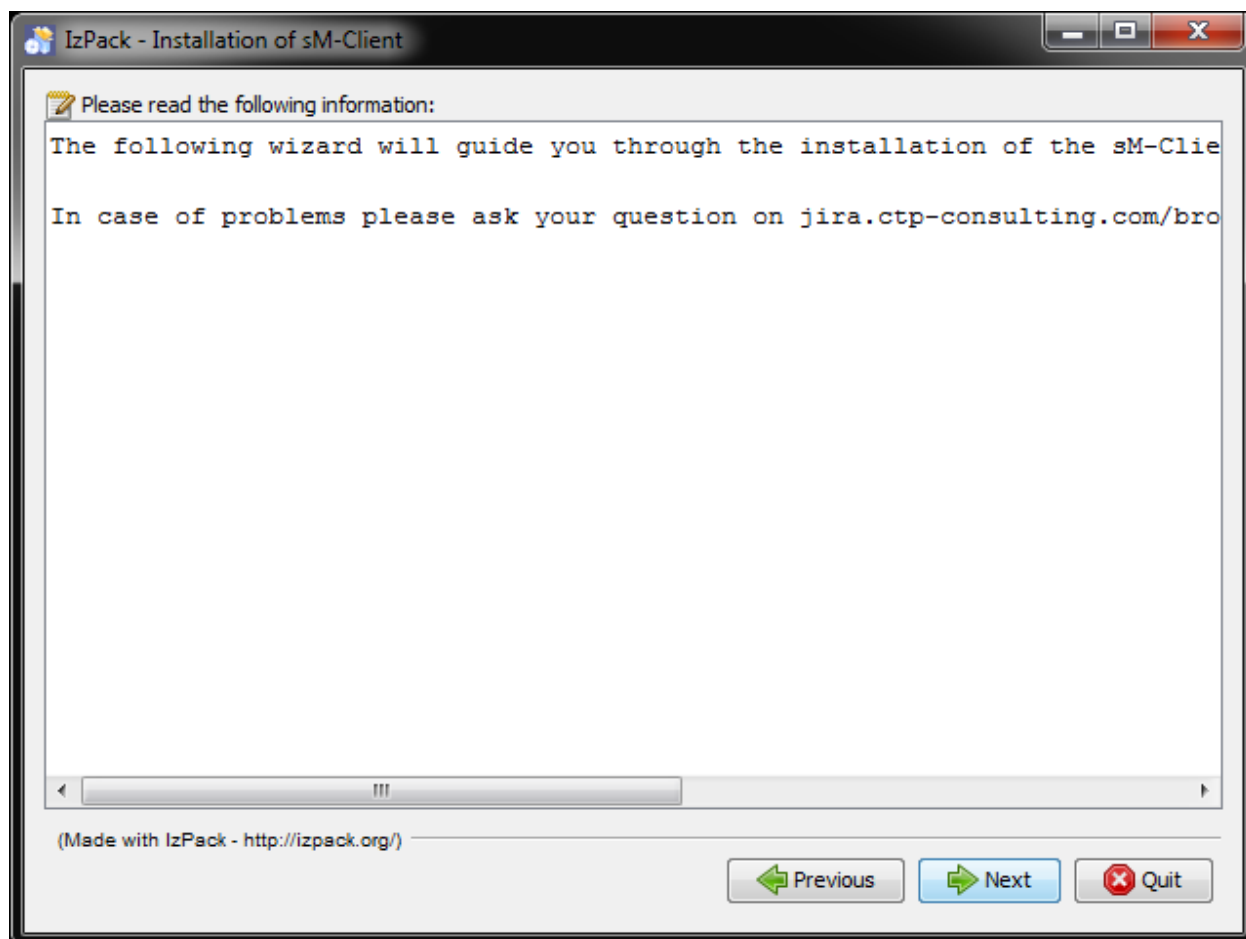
IzPack - Installation of sM-Client

Please read the following information:

The following wizard will guide you through the installation of the sM-Clie

In case of problems please ask your question on jira.ctp-consulting.com/bro

(Made with IzPack - http://izpack.org/)

Previous
Next
Quit